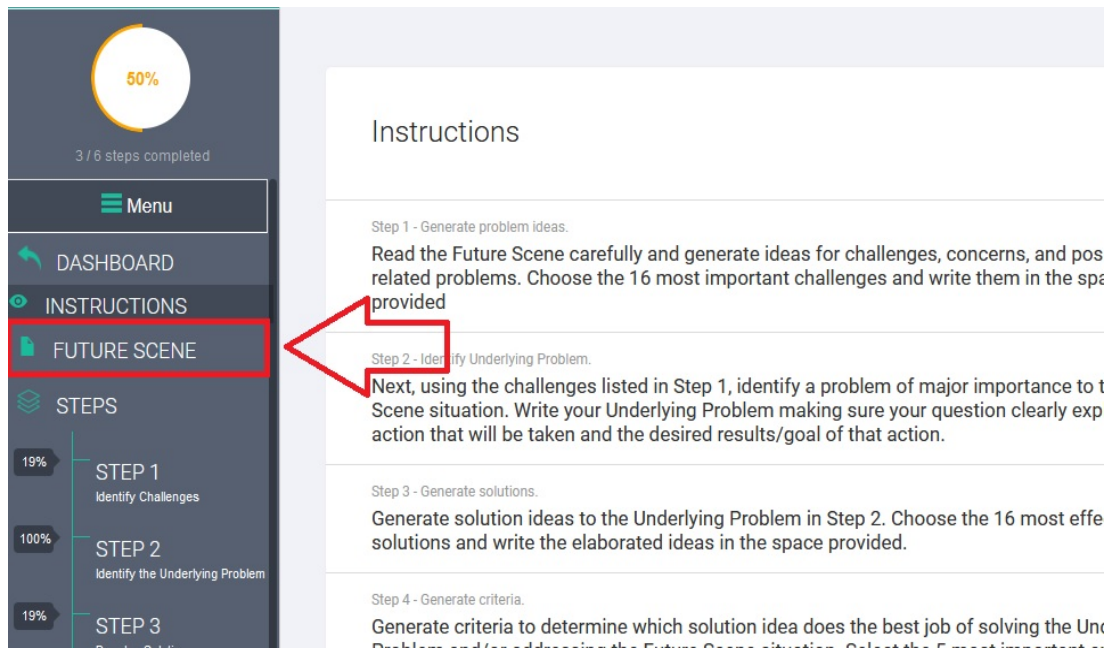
50%

3 / 6 steps completed

Menu

DASHBOARD

INSTRUCTIONS

FUTURE SCENE

STEPS

19%

STEP 1
Identify Challenges

100%

STEP 2
Identify the Underlying Problem

19%

STEP 3
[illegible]

Instructions

Step 1 - Generate problem ideas.

Read the Future Scene carefully and generate ideas for challenges, concerns, and pos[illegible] related problems. Choose the 16 most important challenges and write them in the spa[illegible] provided

Step 2 - Identify Underlying Problem.

Next, using the challenges listed in Step 1, identify a problem of major importance to t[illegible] Scene situation. Write your Underlying Problem making sure your question clearly exp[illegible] action that will be taken and the desired results/goal of that action.

Step 3 - Generate solutions.

Generate solution ideas to the Underlying Problem in Step 2. Choose the 16 most effe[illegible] solutions and write the elaborated ideas in the space provided.

Step 4 - Generate criteria.

Generate criteria to determine which solution idea does the best job of solving the Und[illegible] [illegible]